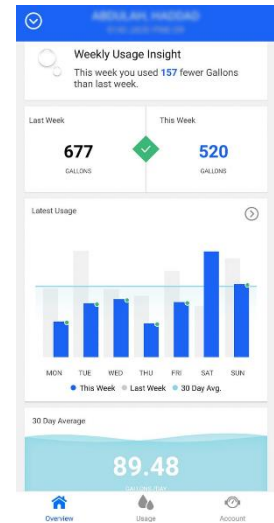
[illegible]

Weekly Usage Insight

This week you used 157 fewer Gallons than last week.

Last Week

677

GALLONS

This Week

520

GALLONS

Latest Usage

MON TUE WED THU FRI SAT SUN

● This Week ● Last Week ● 30 Day Avg.

30 Day Average

89.48

GALLONS / DAY

Overview Usage Account